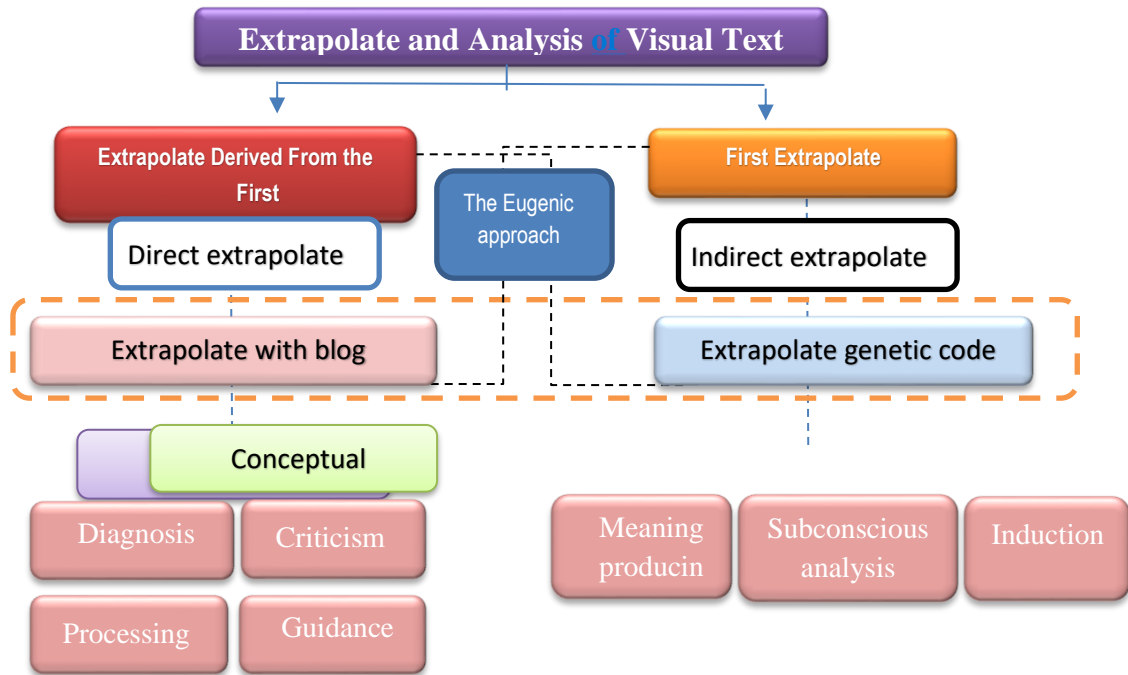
Extrapolate and Analysis of Visual Text

Extrapolate Derived From the First

First Extrapolate

The Eugenic approach

Direct extrapolate

Indirect extrapolate

Extrapolate with blog

Extrapolate genetic code

Conceptual

Diagnosis

Criticism

Processing

Guidance

Meaning producin

Subconscious analysis

Induction